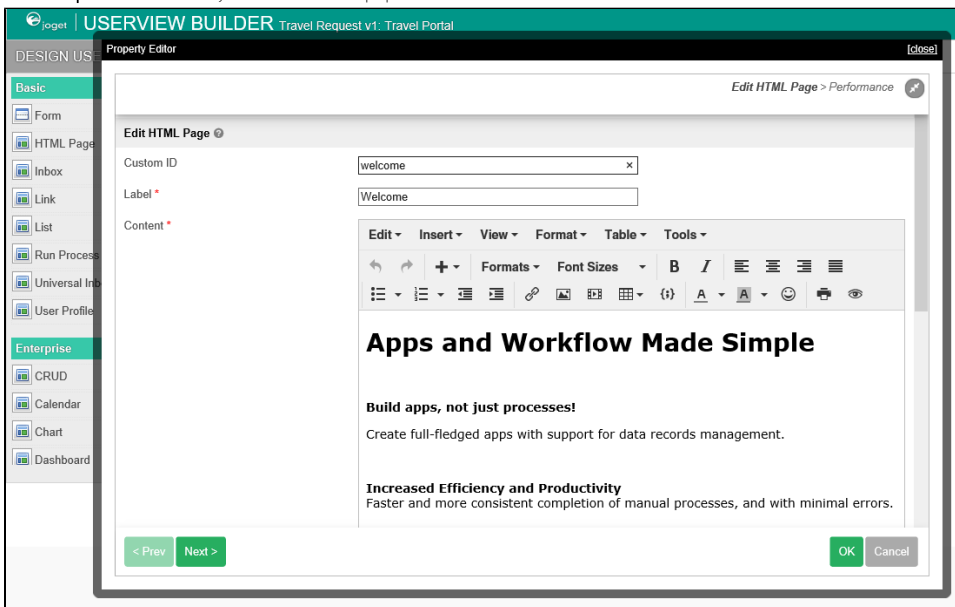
joget | USERVIEW BUILDER Travel Request v1: Travel Portal

DESIGN US

Basic
Form
HTML Page
Inbox
Link
List
Run Process
Universal Inb
User Profile

Enterprise
CRUD
Calendar
Chart
Dashboard

Property Editor [close]

Edit HTML Page > Performance

Edit HTML Page

Custom ID welcome ×

Label * Welcome

Content *

Edit ▾ Insert ▾ View ▾ Format ▾ Table ▾ Tools ▾

Formats ▾ Font Sizes ▾ B I

# Apps and Workflow Made Simple

**Build apps, not just processes!**

Create full-fledged apps with support for data records management.

**Increased Efficiency and Productivity**
Faster and more consistent completion of manual processes, and with minimal errors.

< Prev Next > OK Cancel